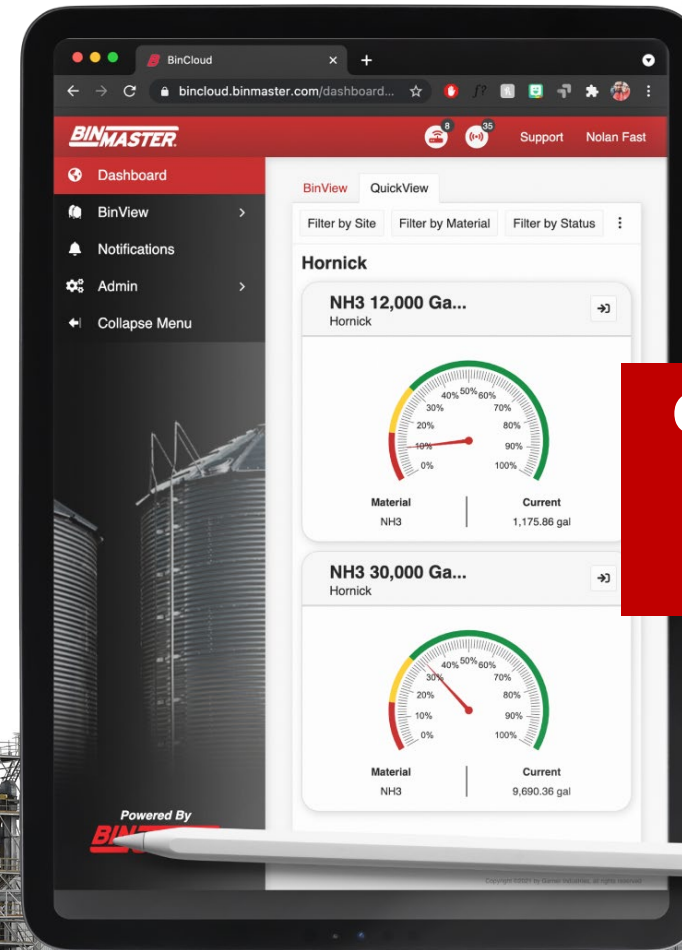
BinCloud
bincloud.binmaster.com/dashboard...
BINMASTER
8
35
Support
Nolan Fast
Dashboard
BinView
Notifications
Admin
Collapse Menu
BinView
QuickView
Filter by Site
Filter by Material
Filter by Status
Hornick
NH3 12,000 Ga...
Hornick
0%
10%
20%
30%
40%
50%
60%
70%
80%
90%
100%
Material
NH3
Current
1,175.86 gal
NH3 30,000 Ga...
Hornick
0%
10%
20%
30%
40%
50%
60%
70%
80%
90%
100%
Material
NH3
Current
9,690.36 gal
Powered By
BIN
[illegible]